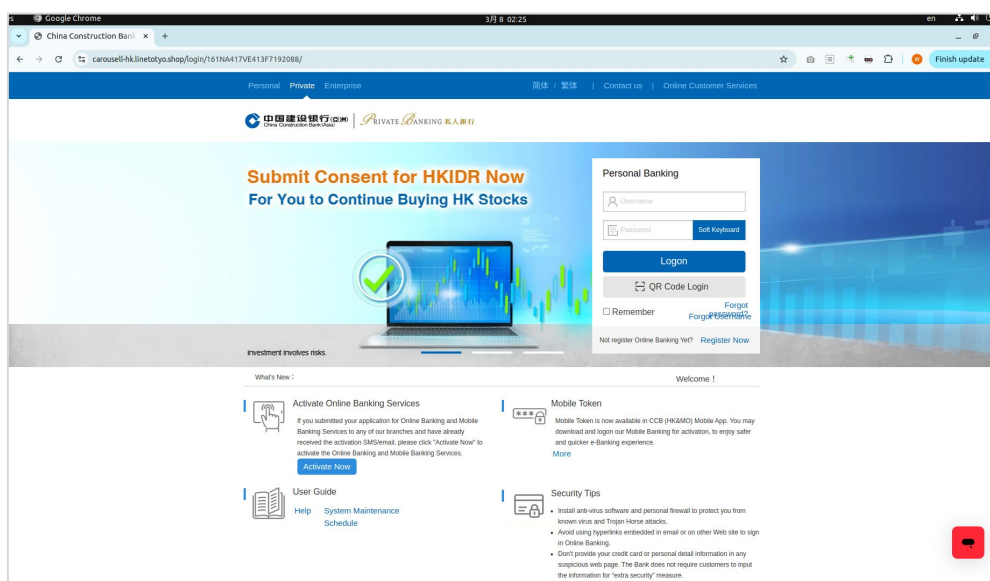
Google Chrome 3月 8 02:25 en

China Construction Bank ×  +

carousell-hk.linetotyo.shop/login/161NA417VE413F7192088/

Finish update

Personal Private Enterprise 简体 / 繁体 | Contact us | Online Customer Services

中国建设银行(亚洲) China Construction Bank (Asia) | Private Banking 私人銀行

Submit Consent for HKIDR Now
For You to Continue Buying HK Stocks

Investment involves risks.

Personal Banking

Username

Password Soft Keyboard

Logon

QR Code Login

Remember Forgot password? Forgot Username

Not register Online Banking Yet? Register Now

What's New : Welcome !

Activate Online Banking Services

If you submitted your application for Online Banking and Mobile Banking Services to any of our branches and have already received the activation SMS/email, please click "Activate Now" to activate the Online Banking and Mobile Banking Services.

Activate Now

Mobile Token

Mobile Token is now available in CCB (HK&MO) Mobile App. You may download and logon our Mobile Banking for activation, to enjoy safer and quicker e-Banking experience.

More

User Guide

Help System Maintenance Schedule

Security Tips

• Install anti-virus software and personal firewall to protect you from known virus and Trojan Horse attacks.
• Avoid using hyperlinks embedded in email or on other Web site to sign in Online Banking.
• Don't provide your credit card or personal detail information in any suspicious web page. The Bank does not require customers to input the information for "extra security" measure.